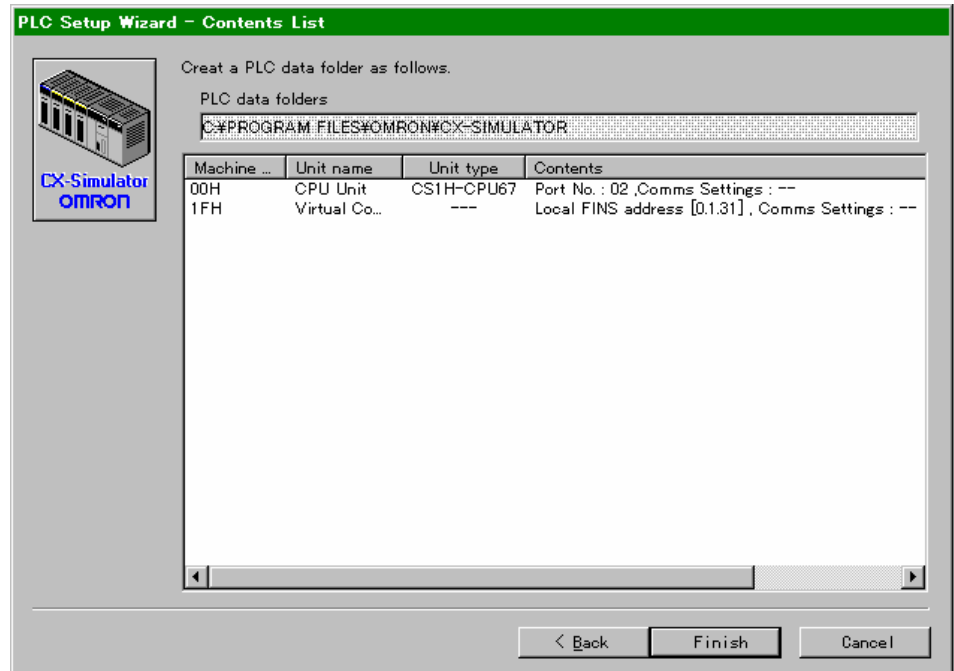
PLC Setup Wizard - Contents List

CX-Simulator
OMRON

Creat a PLC data folder as follows.

PLC data folders

C:¥PROGRAM FILES¥OMRON¥CX-SIMULATOR

| Machine ... | Unit name | Unit type | Contents |
|---|---|---|---|
| 00H | CPU Unit | CS1H-CPU67 | Port No. : 02 ,Comms Settings : -- |
| 1FH | Virtual Co... | --- | Local FINS address [0.1.31] , Comms Settings : -- |

< Back | Finish | Cancel